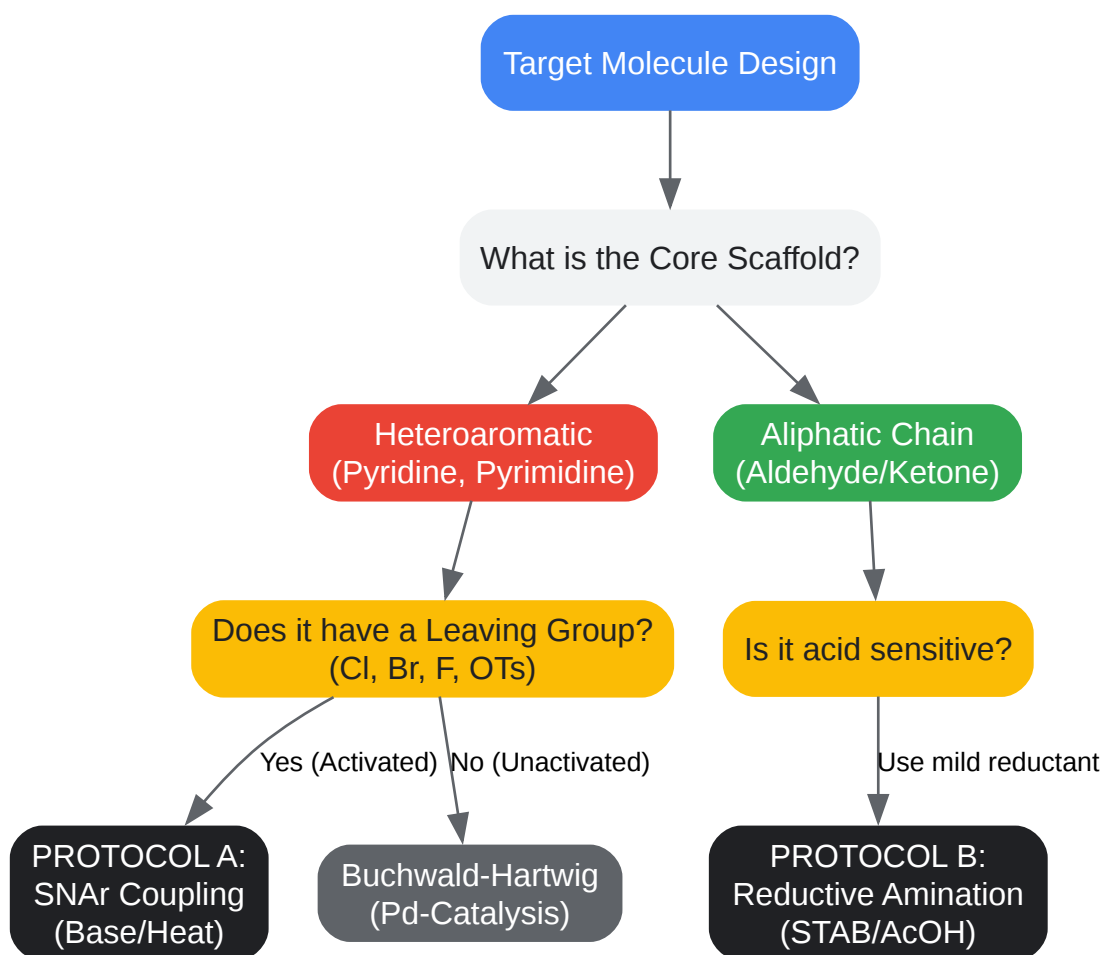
Target Molecule Design

What is the Core Scaffold?

Heteroaromatic (Pyridine, Pyrimidine)

Aliphatic Chain (Aldehyde/Ketone)

Does it have a Leaving Group? (Cl, Br, F, OTs)

Is it acid sensitive?

Yes (Activated)

No (Unactivated)

Use mild reductant

PROTOCOL A: SNAr Coupling (Base/Heat)

Buchwald-Hartwig (Pd-Catalysis)

PROTOCOL B: Reductive Amination (STAB/AcOH)